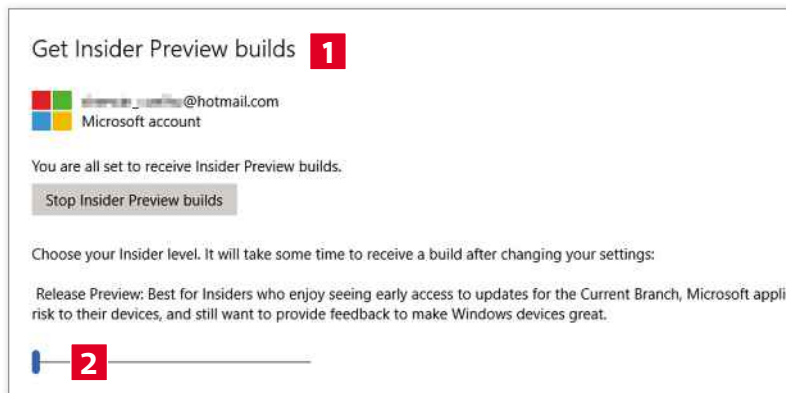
Get Insider Preview builds 1

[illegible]@hotmail.com
Microsoft account

You are all set to receive Insider Preview builds.

Stop Insider Preview builds

Choose your Insider level. It will take some time to receive a build after changing your settings:

Release Preview: Best for Insiders who enjoy seeing early access to updates for the Current Branch, Microsoft appli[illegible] risk to their devices, and still want to provide feedback to make Windows devices great.

2